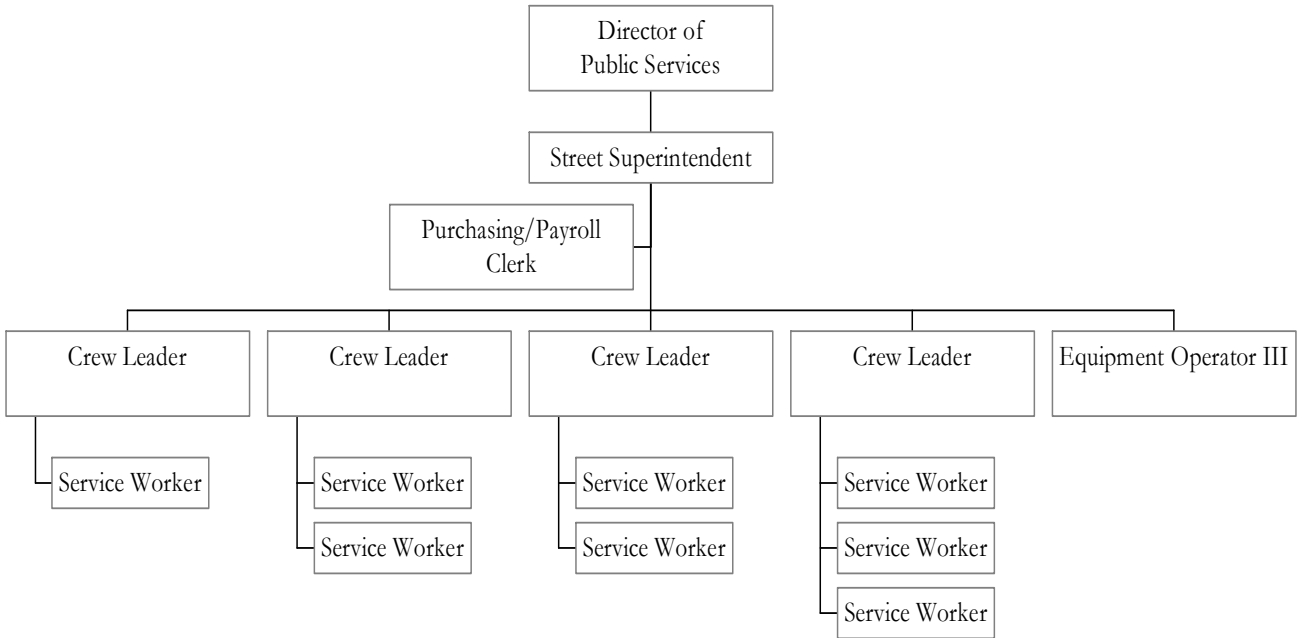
Director of Public Services

Street Superintendent

Purchasing/Payroll Clerk

Crew Leader

Service Worker

Crew Leader

Service Worker

Service Worker

Crew Leader

Service Worker

Service Worker

Crew Leader

Service Worker

Service Worker

Service Worker

Equipment Operator III